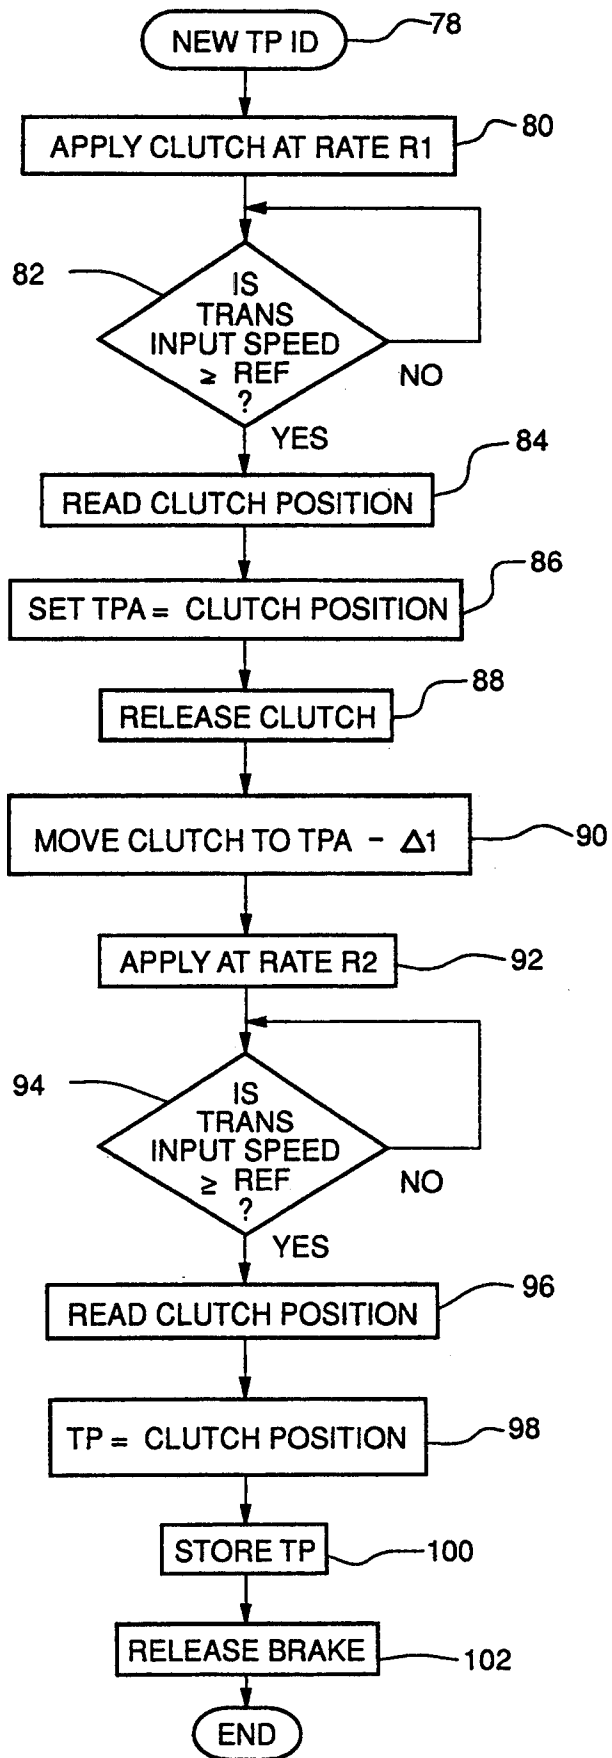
NEW TP ID
78
APPLY CLUTCH AT RATE R1
80
82
IS TRANS INPUT SPEED $\geq$ REF ?
NO
YES
READ CLUTCH POSITION
84
SET TPA = CLUTCH POSITION
86
RELEASE CLUTCH
88
MOVE CLUTCH TO TPA $-$ $\Delta 1$
90
APPLY AT RATE R2
92
94
IS TRANS INPUT SPEED $\geq$ REF ?
NO
YES
READ CLUTCH POSITION
96
TP = CLUTCH POSITION
98
STORE TP
100
RELEASE BRAKE
102
END